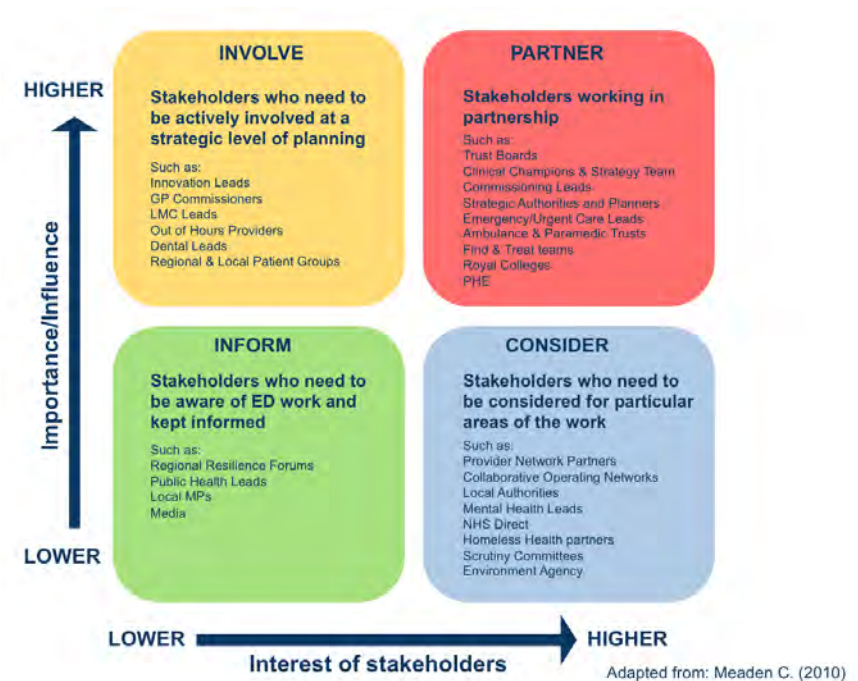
HIGHER

Importance/Influence

LOWER

INVOLVE

Stakeholders who need to be actively involved at a strategic level of planning

Such as:
Innovation Leads
GP Commissioners
LMC Leads
Out of Hours Providers
Dental Leads
Regional & Local Patient Groups

PARTNER

Stakeholders working in partnership

Such as:
Trust Boards
Clinical Champions & Strategy Team
Commissioning Leads
Strategic Authorities and Planners
Emergency/Urgent Care Leads
Ambulance & Paramedic Trusts
Find & Treat teams
Royal Colleges
PHE

INFORM

Stakeholders who need to be aware of ED work and kept informed

Such as:
Regional Resilience Forums
Public Health Leads
Local MPs
Media

CONSIDER

Stakeholders who need to be considered for particular areas of the work

Such as:
Provider Network Partners
Collaborative Operating Networks
Local Authorities
Mental Health Leads
NHS Direct
Homeless Health partners
Scrutiny Committees
Environment Agency

LOWER

HIGHER

Interest of stakeholders

Adapted from: Meaden C. (2010)